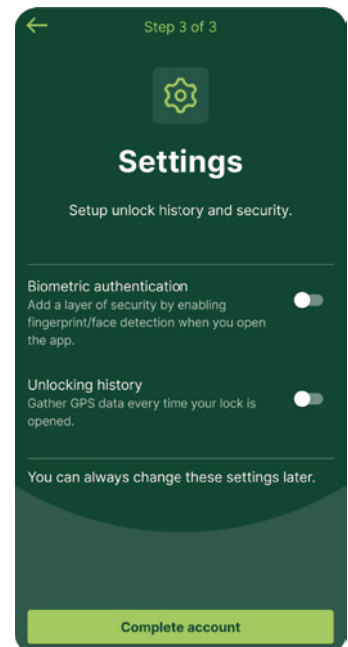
Step 3 of 3

Settings

Setup unlock history and security.

Biometric authentication
Add a layer of security by enabling fingerprint/face detection when you open the app.

Unlocking history
Gather GPS data every time your lock is opened.

You can always change these settings later.

Complete account